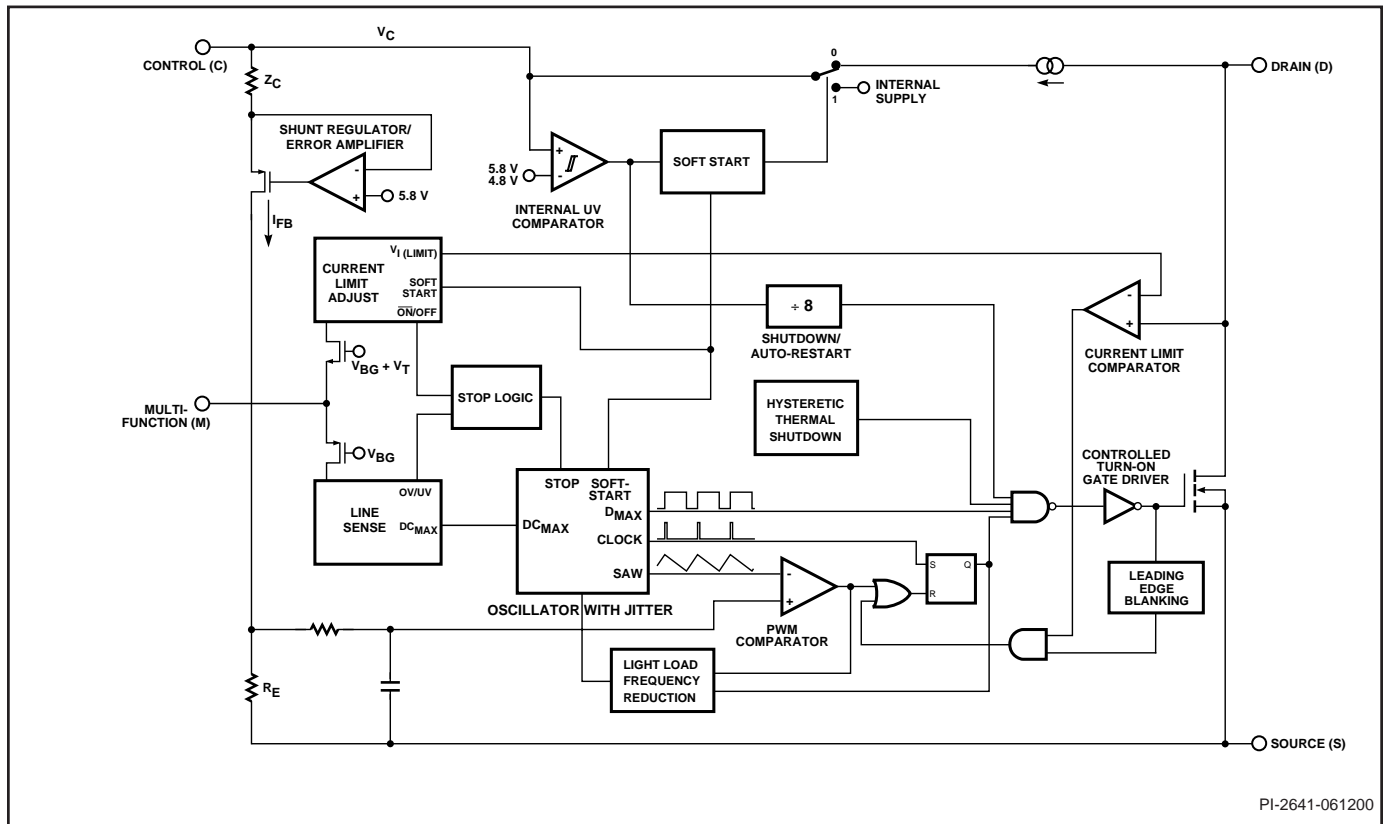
CONTROL (C)
$V_C$
$Z_C$
0
1
INTERNAL SUPPLY
DRAIN (D)
SHUNT REGULATOR/ ERROR AMPLIFIER
-
+
5.8 V
$I_{FB}$
+
-
5.8 V
4.8 V
INTERNAL UV COMPARATOR
SOFT START
CURRENT LIMIT ADJUST
$V_{I\ (LIMIT)}$
SOFT START
$\overline{ON}$/OFF
÷ 8
SHUTDOWN/ AUTO-RESTART
-
+
CURRENT LIMIT COMPARATOR
$V_{BG} + V_T$
MULTI-FUNCTION (M)
STOP LOGIC
$V_{BG}$
HYSTERETIC THERMAL SHUTDOWN
CONTROLLED TURN-ON GATE DRIVER
LINE SENSE
OV/UV
$DC_{MAX}$
STOP
SOFT-START
$DC_{MAX}$
$D_{MAX}$
CLOCK
SAW
OSCILLATOR WITH JITTER
-
+
PWM COMPARATOR
S
Q
R
LEADING EDGE BLANKING
LIGHT LOAD FREQUENCY REDUCTION
$R_E$
SOURCE (S)
PI-2641-061200